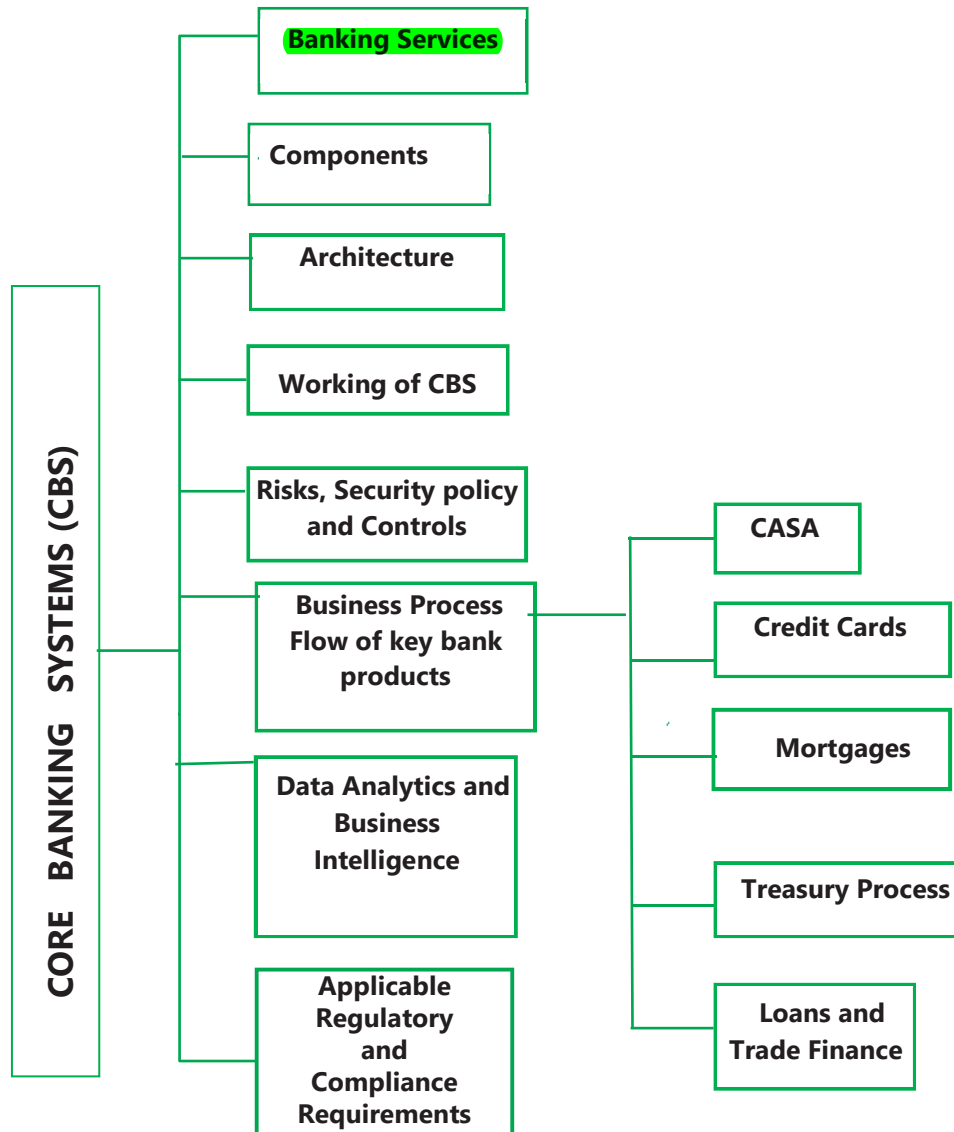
CORE BANKING SYSTEMS (CBS)

Banking Services

Components

Architecture

Working of CBS

Risks, Security policy and Controls

Business Process Flow of key bank products

Data Analytics and Business Intelligence

Applicable Regulatory and Compliance Requirements

CASA

Credit Cards

Mortgages

Treasury Process

Loans and Trade Finance